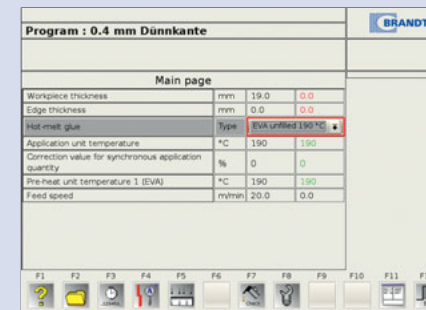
Program : 0.4 mm Dünnkante

BRANDT

Main page

| | | | |
|---|---|---|---|
| Workpiece thickness | mm | 19.0 | 0.0 |
| Edge thickness | mm | 0.0 | 0.0 |
| Hot-melt glue | Type | EVA unfilled 190 °C | |
| Application unit temperature | °C | 190 | 190 |
| Correction value for synchronous application quantity | % | 0 | 0 |
| Pre-heat unit temperature 1 (EVA) | °C | 190 | 190 |
| Feed speed | m/min | 20.0 | 0.0 |

F1 F2 F3 F4 F5 F6 F7 F8 F9 F10 F11 F1